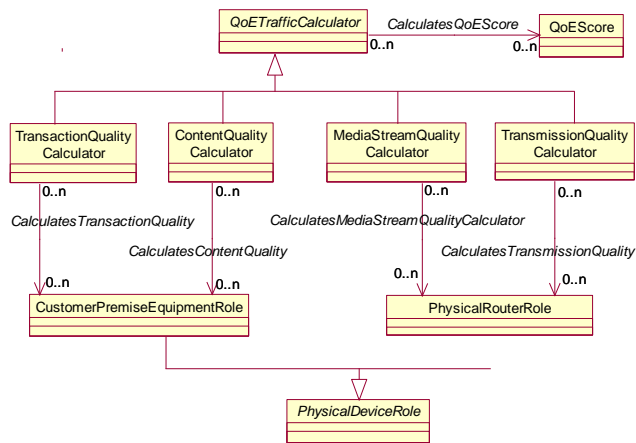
QoETrafficCalculator

CalculatesQoEScore

0..n

0..n

QoEScore

TransactionQuality Calculator

ContentQuality Calculator

MediaStreamQuality Calculator

TransmissionQuality Calculator

0..n

0..n

0..n

0..n

CalculatesTransactionQuality

CalculatesContentQuality

CalculatesMediaStreamQualityCalculator

CalculatesTransmissionQuality

0..n

0..n

0..n

0..n

CustomerPremiseEquipmentRole

PhysicalRouterRole

PhysicalDeviceRole